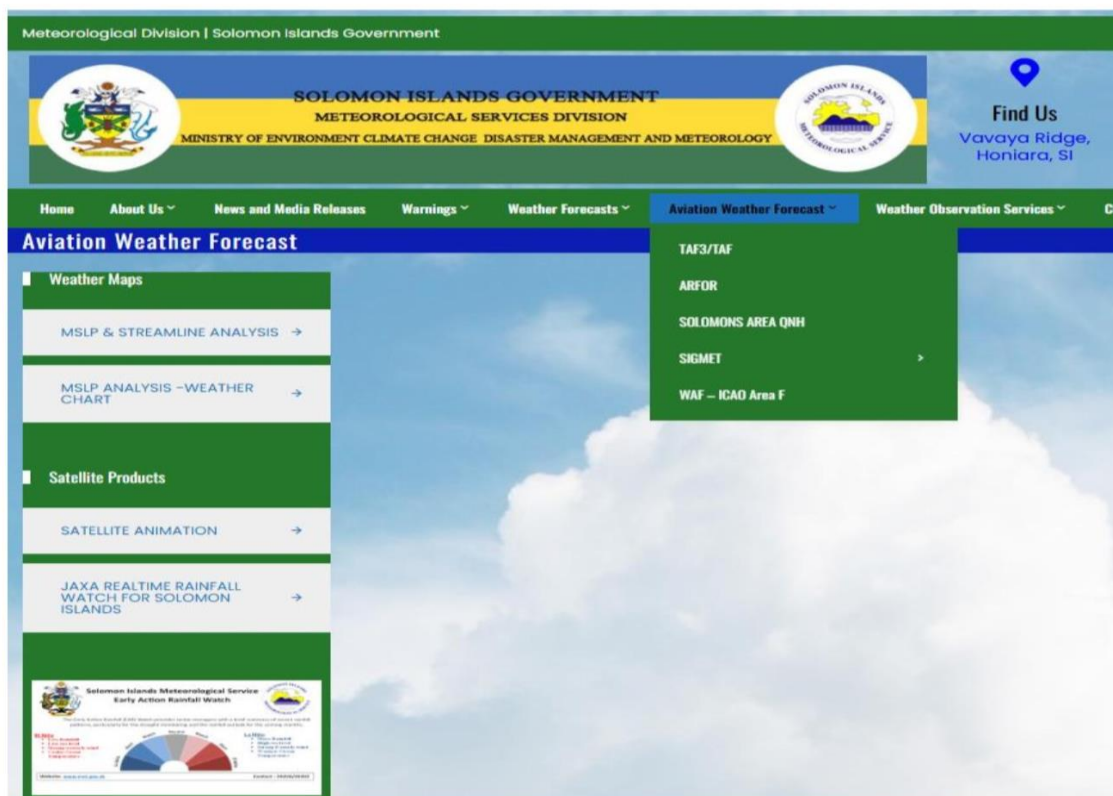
Meteorological Division | Solomon Islands Government

SOLOMON ISLANDS GOVERNMENT
METEOROLOGICAL SERVICES DIVISION
MINISTRY OF ENVIRONMENT CLIMATE CHANGE DISASTER MANAGEMENT AND METEOROLOGY

SOLOMON ISLANDS METEOROLOGICAL SERVICE

Find Us
Vavaya Ridge, Honiara, SI

Home | About Us | News and Media Releases | Warnings | Weather Forecasts | Aviation Weather Forecast | Weather Observation Services | C

Aviation Weather Forecast

TAF3/TAF
ARFOR
SOLOMONS AREA QNH
SIGMET >
WAF – ICAO Area F

Weather Maps

MSLP & STREAMLINE ANALYSIS →

MSLP ANALYSIS –WEATHER CHART →

Satellite Products

SATELLITE ANIMATION →

JAXA REALTIME RAINFALL WATCH FOR SOLOMON ISLANDS →

Solomon Islands Meteorological Service
Early Action Rainfall Watch

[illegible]